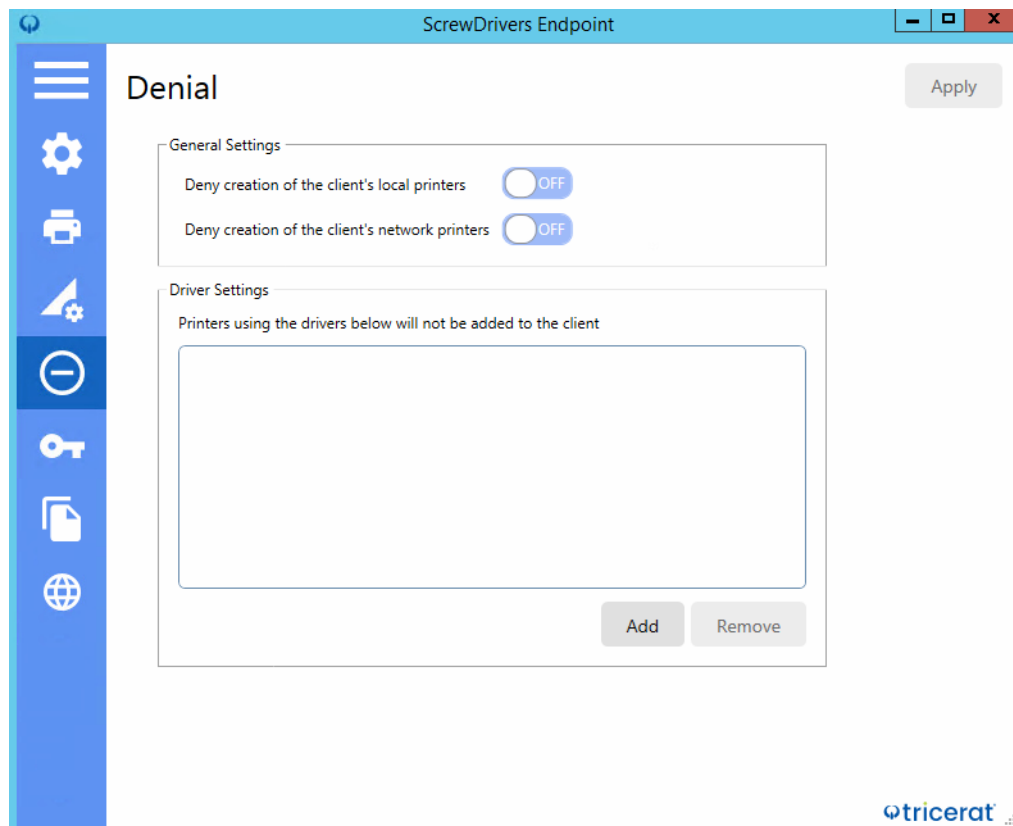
ScrewDrivers Endpoint

Denial

Apply

General Settings

Deny creation of the client's local printers OFF

Deny creation of the client's network printers OFF

Driver Settings

Printers using the drivers below will not be added to the client

Add

Remove

tricerat